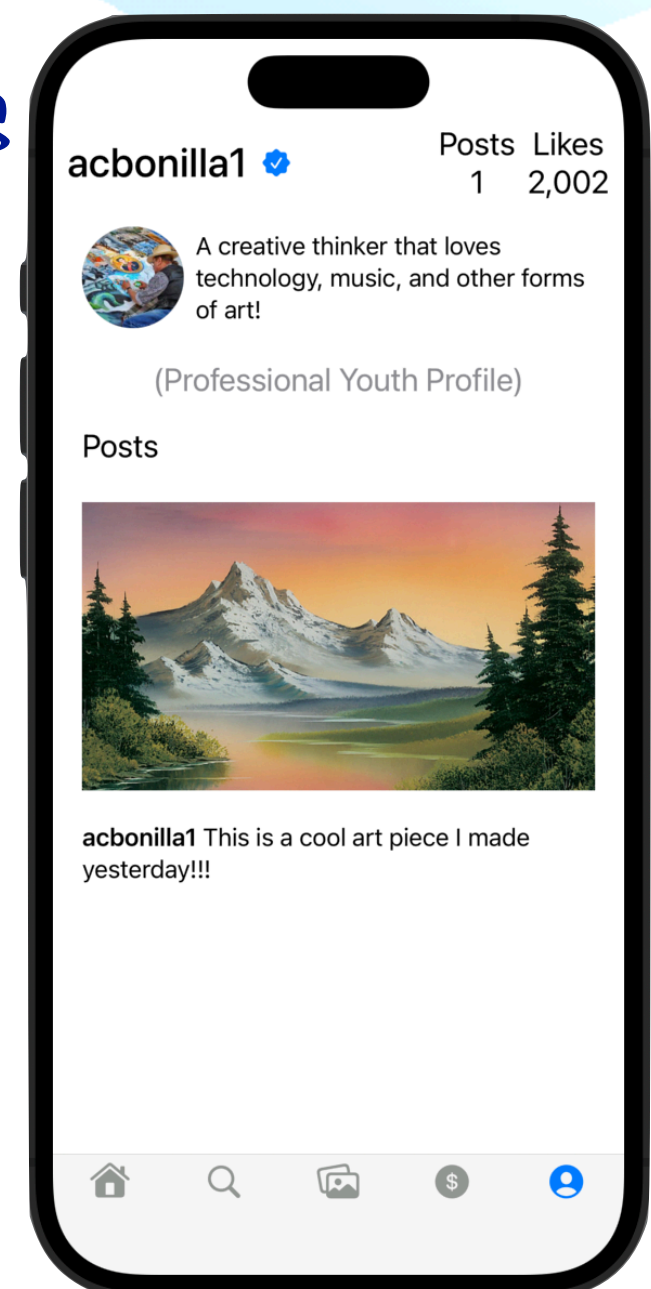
acbonilla1

| Posts | Likes |
|---|---|
| 1 | 2,002 |

A creative thinker that loves technology, music, and other forms of art!

(Professional Youth Profile)

Posts

**acbonilla1** This is a cool art piece I made yesterday!!!

$